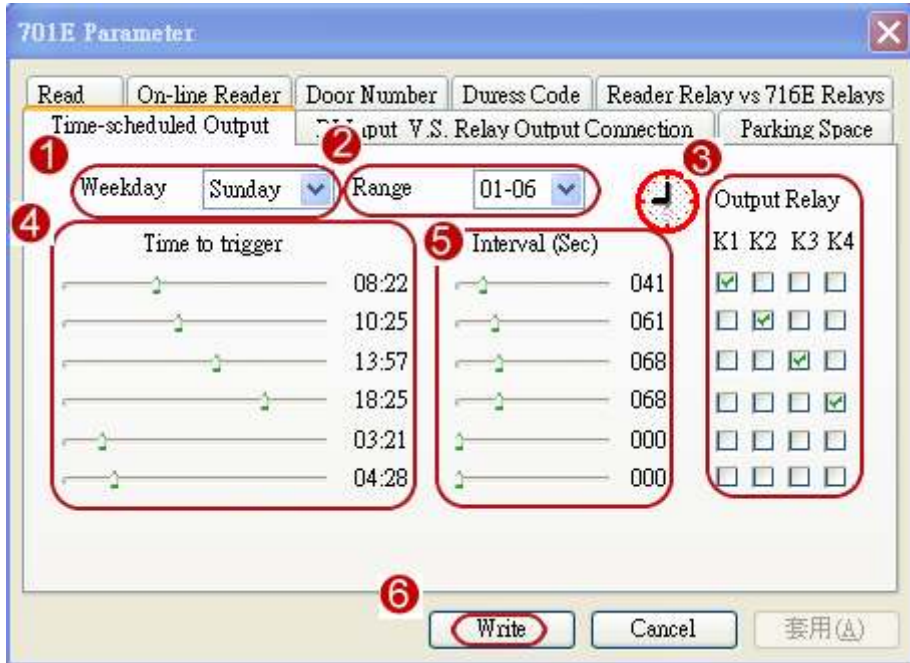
701E Parameter

Read | On-line Reader | Door Number | Duress Code | Reader Relay vs 716E Relays

Time-scheduled Output | D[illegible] Input V.S. Relay Output Connection | Parking Space

1 Weekday Sunday

2 Range 01-06

3

Output Relay

K1 K2 K3 K4

4 Time to trigger

08:22
10:25
13:57
18:25
03:21
04:28

5 Interval (Sec)

041
061
068
068
000
000

6

Write | Cancel | 套用(A)